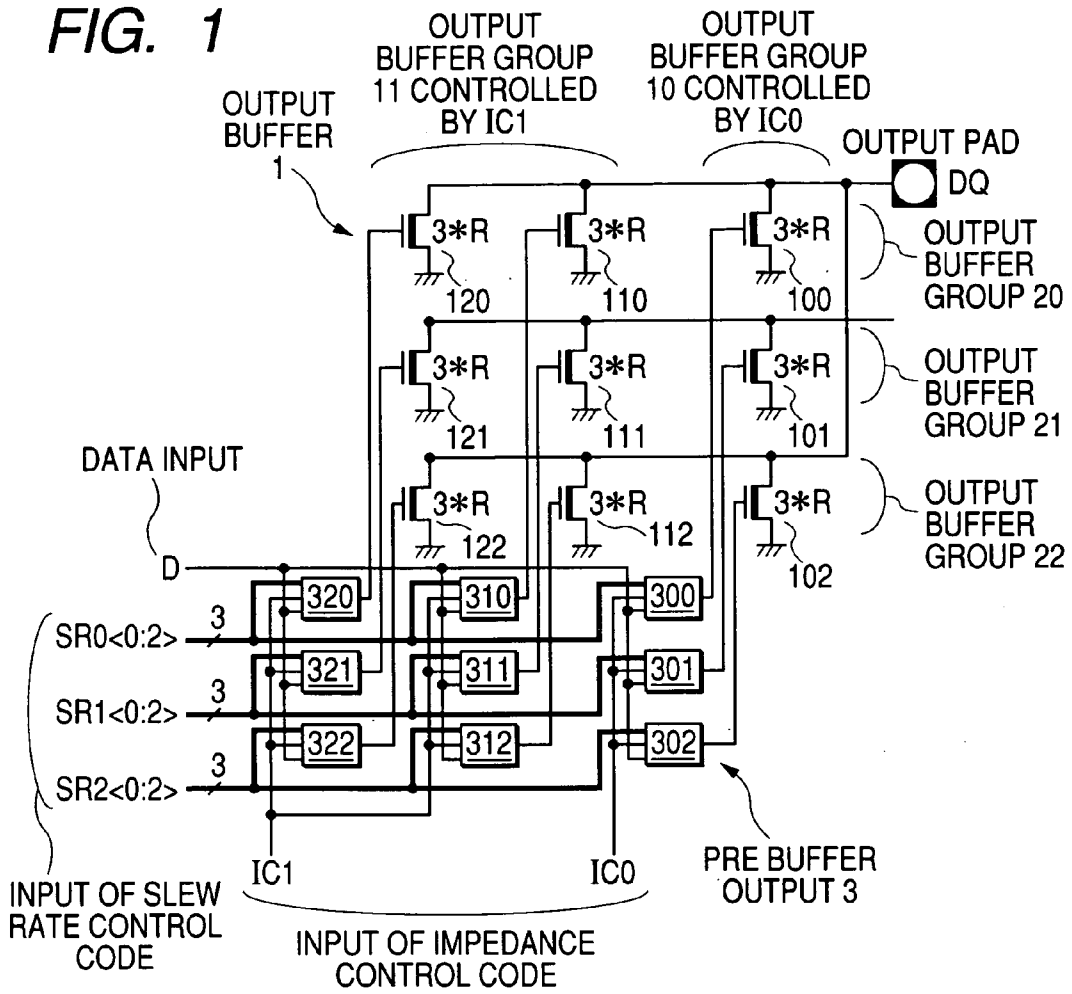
FIG. 1

OUTPUT BUFFER GROUP 11 CONTROLLED BY IC1

OUTPUT BUFFER GROUP 10 CONTROLLED BY IC0

OUTPUT BUFFER 1

OUTPUT PAD

DQ

3*R
120

3*R
110

3*R
100

OUTPUT BUFFER GROUP 20

3*R
121

3*R
111

3*R
101

OUTPUT BUFFER GROUP 21

DATA INPUT

3*R
122

3*R
112

3*R
102

OUTPUT BUFFER GROUP 22

D

320

310

300

SR0<0:2>
3

321

311

301

SR1<0:2>
3

322

312

302

SR2<0:2>
3

IC1

IC0

PRE BUFFER OUTPUT 3

INPUT OF SLEW RATE CONTROL CODE

INPUT OF IMPEDANCE CONTROL CODE